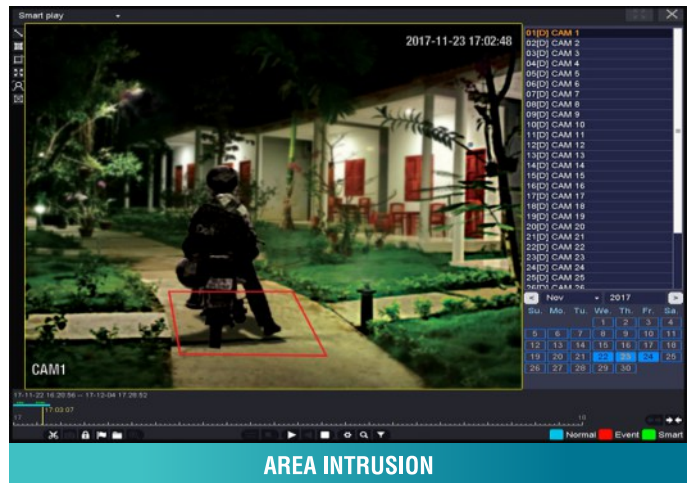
Smart play

2017-11-23 17:02:48

CAM1

01[D] CAM 1
02[D] CAM 2
03[D] CAM 3
04[D] CAM 4
05[D] CAM 5
06[D] CAM 6
07[D] CAM 7
08[D] CAM 8
09[D] CAM 9
10[D] CAM 10
11[D] CAM 11
12[D] CAM 12
13[D] CAM 13
14[D] CAM 14
15[D] CAM 15
16[D] CAM 16
17[D] CAM 17
18[D] CAM 18
19[D] CAM 19
20[D] CAM 20
21[D] CAM 21
22[D] CAM 22
23[D] CAM 23
24[D] CAM 24
25[D] CAM 25
26[D] CAM 26

Nov 2017

| Su. | Mo. | Tu. | We. | Th. | Fr. | Sa. |
|---|---|---|---|---|---|---|
| | | | 1 | 2 | 3 | 4 |
| 5 | 6 | 7 | 8 | 9 | 10 | 11 |
| 12 | 13 | 14 | 15 | 16 | 17 | 18 |
| 19 | 20 | 21 | 22 | 23 | 24 | 25 |
| 26 | 27 | 28 | 29 | 30 | | |

17-11-22 16:29:56 -- 17-12-04 17:28:52

17:03:07

17

18

Normal Event Smart

AREA INTRUSION